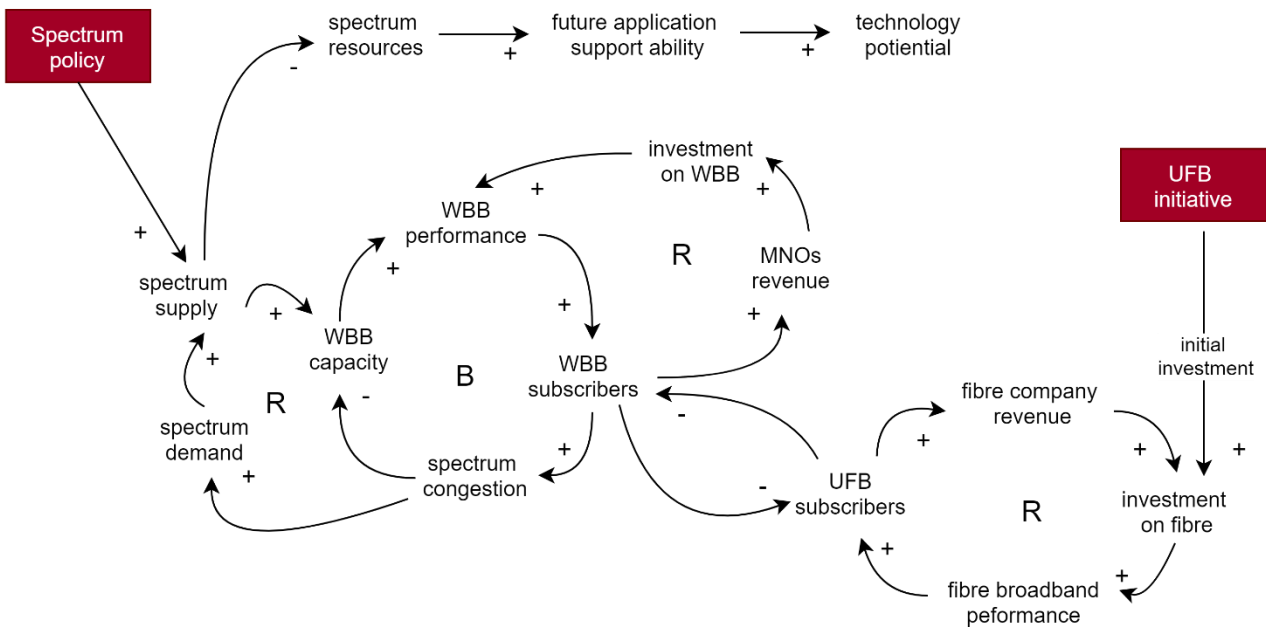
Spectrum policy

spectrum resources

future application support ability

technology potiential

-

+

+

investment on WBB

UFB initiative

+

WBB performance

+

+

R

MNOs revenue

spectrum supply

+

WBB capacity

+

+

WBB subscribers

initial investment

+

B

R

-

spectrum demand

fibre company revenue

-

+

spectrum congestion

+

+

+

-

UFB subscribers

R

investment on fibre

+

+

fibre broadband peformance